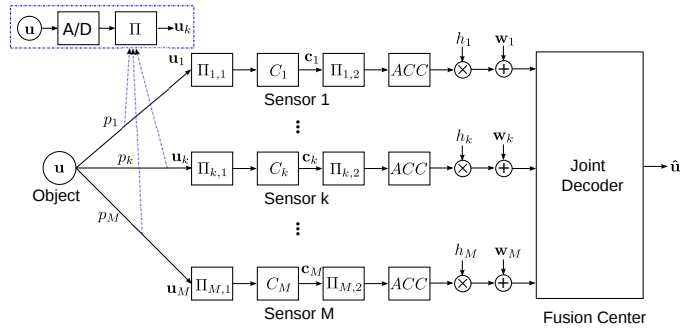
$\mathbf{u}$ A/D $\Pi$ $\mathbf{u}_k$

$\mathbf{u}_1$ $\Pi_{1,1}$ $C_1$ $\mathbf{c}_1$ $\Pi_{1,2}$ $ACC$ $h_1$ $\mathbf{w}_1$

Sensor 1

$p_1$

$p_k$ $\mathbf{u}_k$ $\Pi_{k,1}$ $C_k$ $\mathbf{c}_k$ $\Pi_{k,2}$ $ACC$ $h_k$ $\mathbf{w}_k$

$\mathbf{u}$

Object

Sensor k

$p_M$

$\mathbf{u}_M$ $\Pi_{M,1}$ $C_M$ $\mathbf{c}_M$ $\Pi_{M,2}$ $ACC$ $h_M$ $\mathbf{w}_M$

Sensor M

Joint Decoder

$\hat{\mathbf{u}}$

Fusion Center